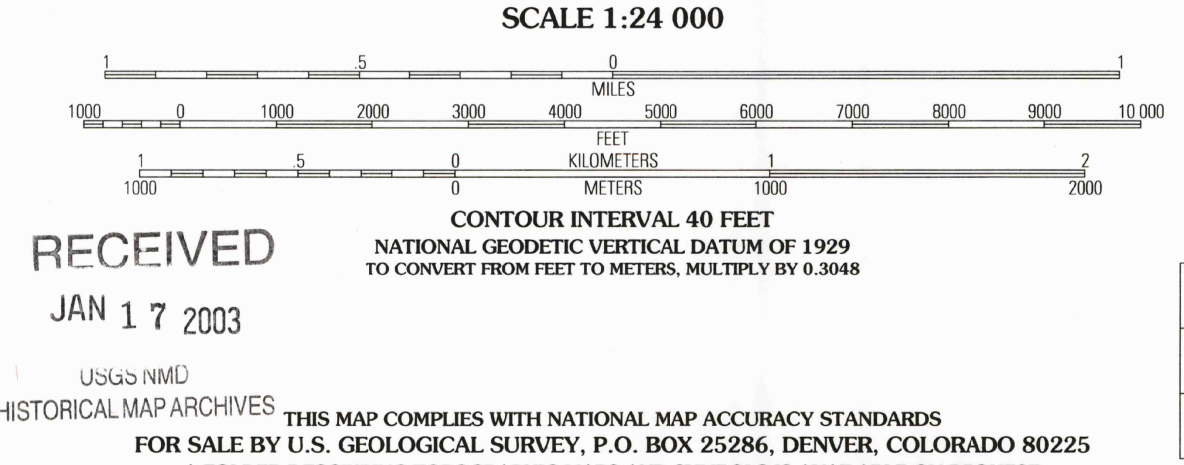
SCALE 1:24 000

1 .5 0 1
MILES

1000 0 1000 2000 3000 4000 5000 6000 7000 8000 9000 10 000
FEET

1 .5 0 KILOMETERS 1 2
1000 0 METERS 1000 2000

CONTOUR INTERVAL 40 FEET
NATIONAL GEODETIC VERTICAL DATUM OF 1929
TO CONVERT FROM FEET TO METERS, MULTIPLY BY 0.3048

RECEIVED
JAN 1 7 2003
USGS NMD
HISTORICAL MAP ARCHIVES

THIS MAP COMPLIES WITH NATIONAL MAP ACCURACY STANDARDS
FOR SALE BY U.S. GEOLOGICAL SURVEY, P.O. BOX 25286, DENVER, COLORADO 80225
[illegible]